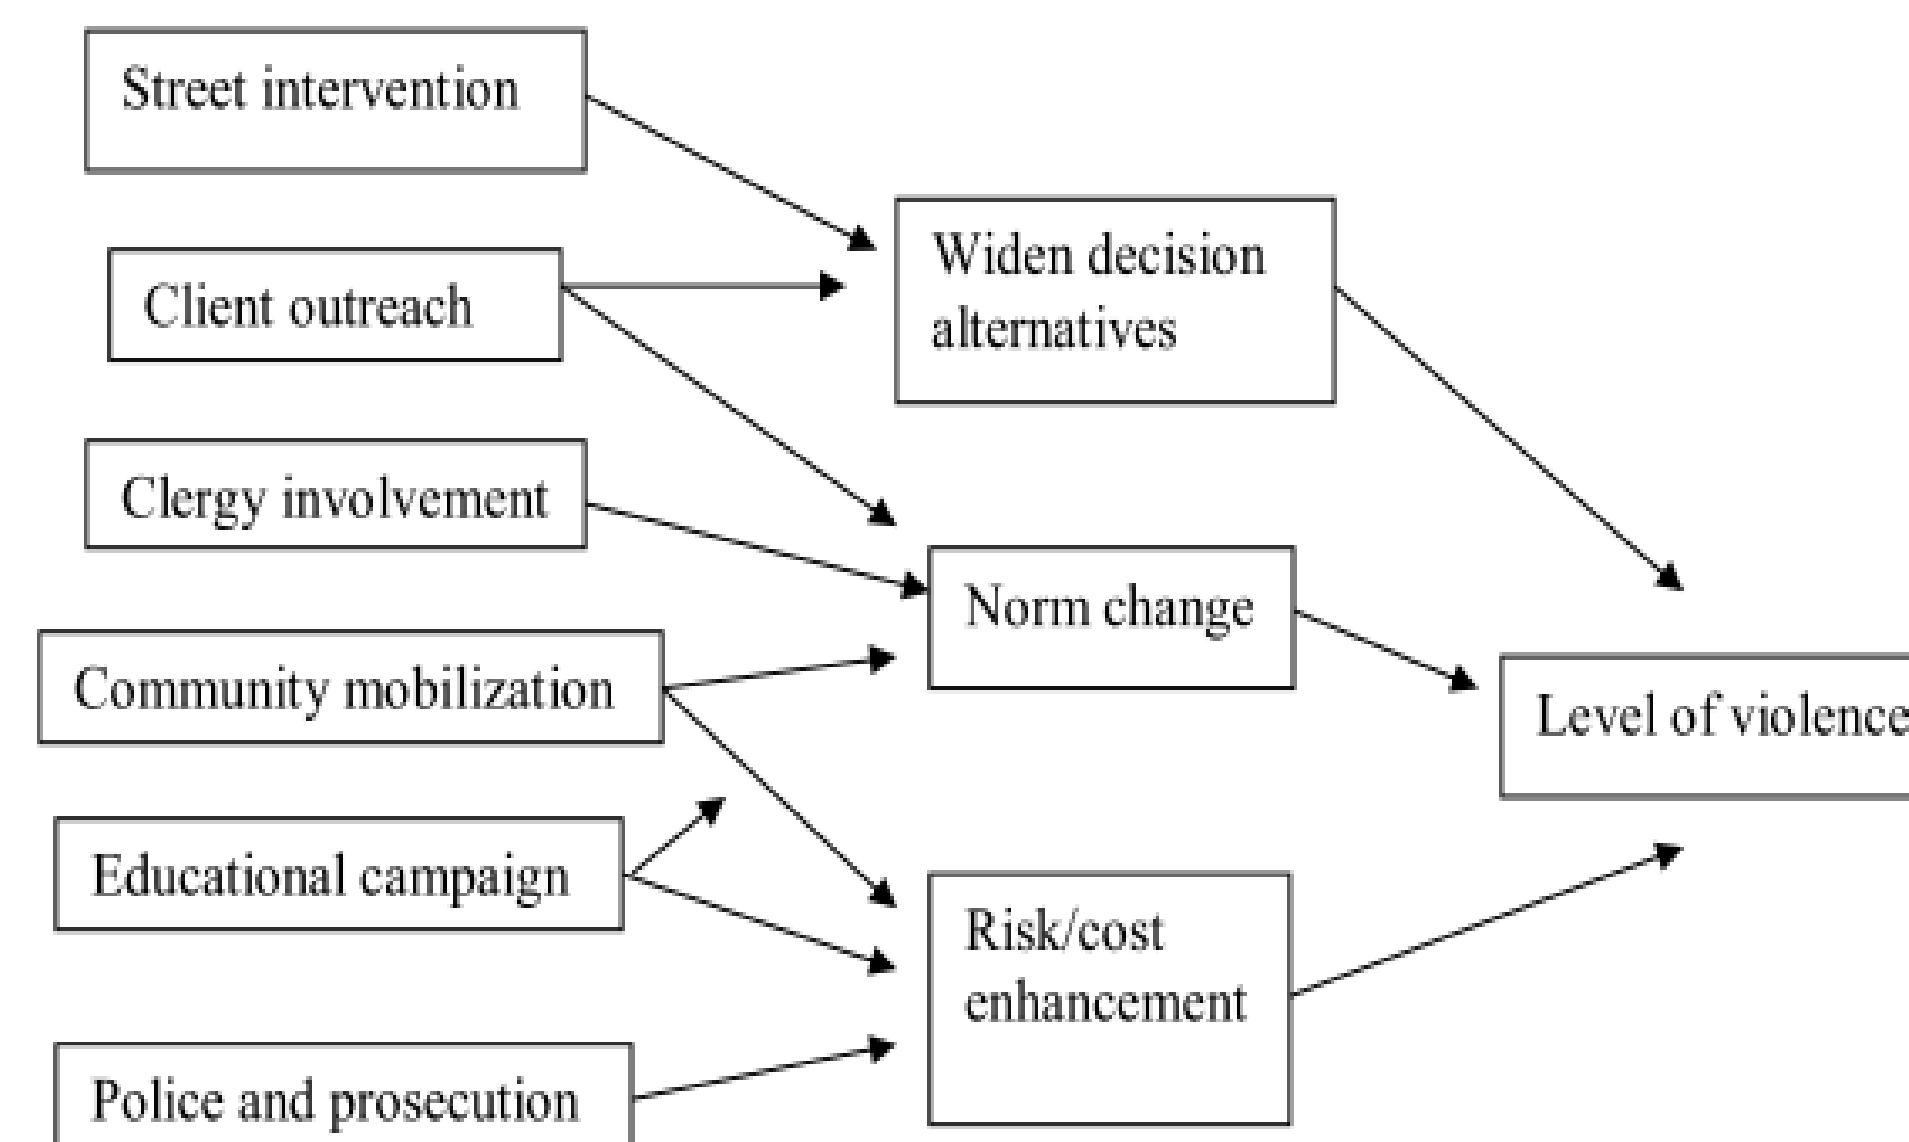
Street intervention

Client outreach

Clergy involvement

Community mobilization

Educational campaign

Police and prosecution

Widen decision alternatives

Norm change

Risk/cost enhancement

Level of violence